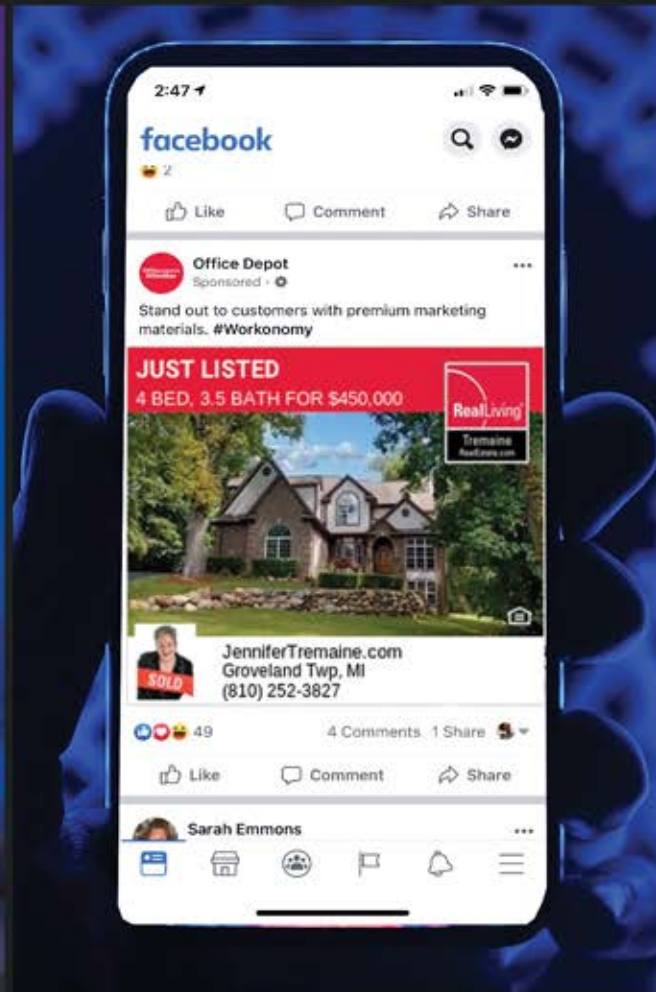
2:47

facebook

2

Like Comment Share

Office Depot
Sponsored ·

Stand out to customers with premium marketing materials. #Workonomy

JUST LISTED
4 BED, 3.5 BATH FOR $450,000

RealLiving
Tremaine
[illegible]

SOLD

JenniferTremaine.com
Groveland Twp, MI
(810) 252-3827

49 4 Comments 1 Share

Like Comment Share

Sarah Emmons